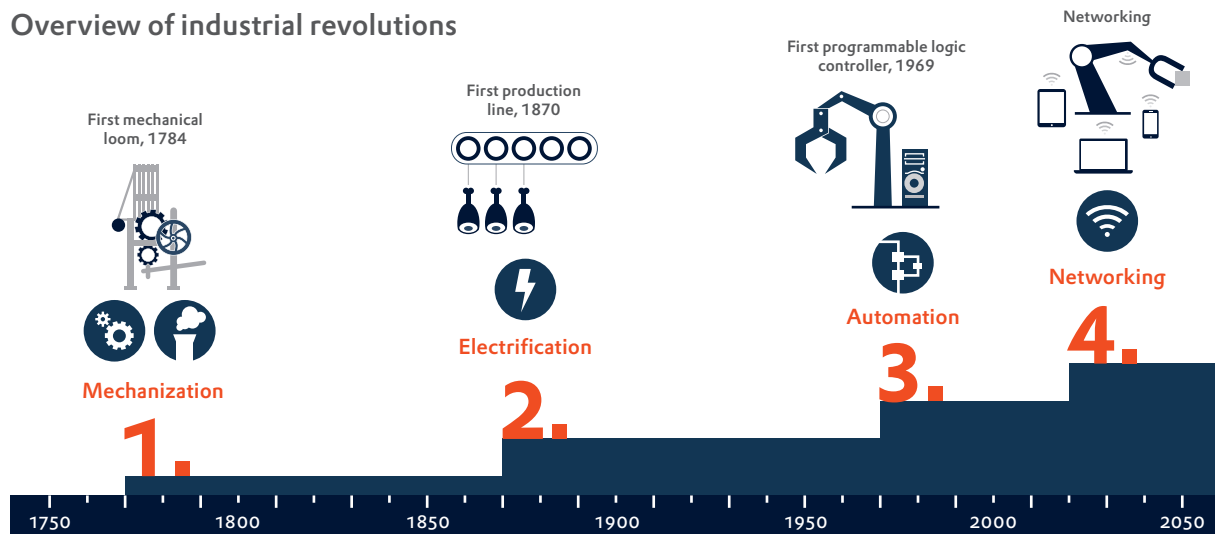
Overview of industrial revolutions

First mechanical loom, 1784

Mechanization

1.

First production line, 1870

Electrification

2.

First programmable logic controller, 1969

Automation

3.

Networking

Networking

4.

1750 1800 1850 1900 1950 2000 2050